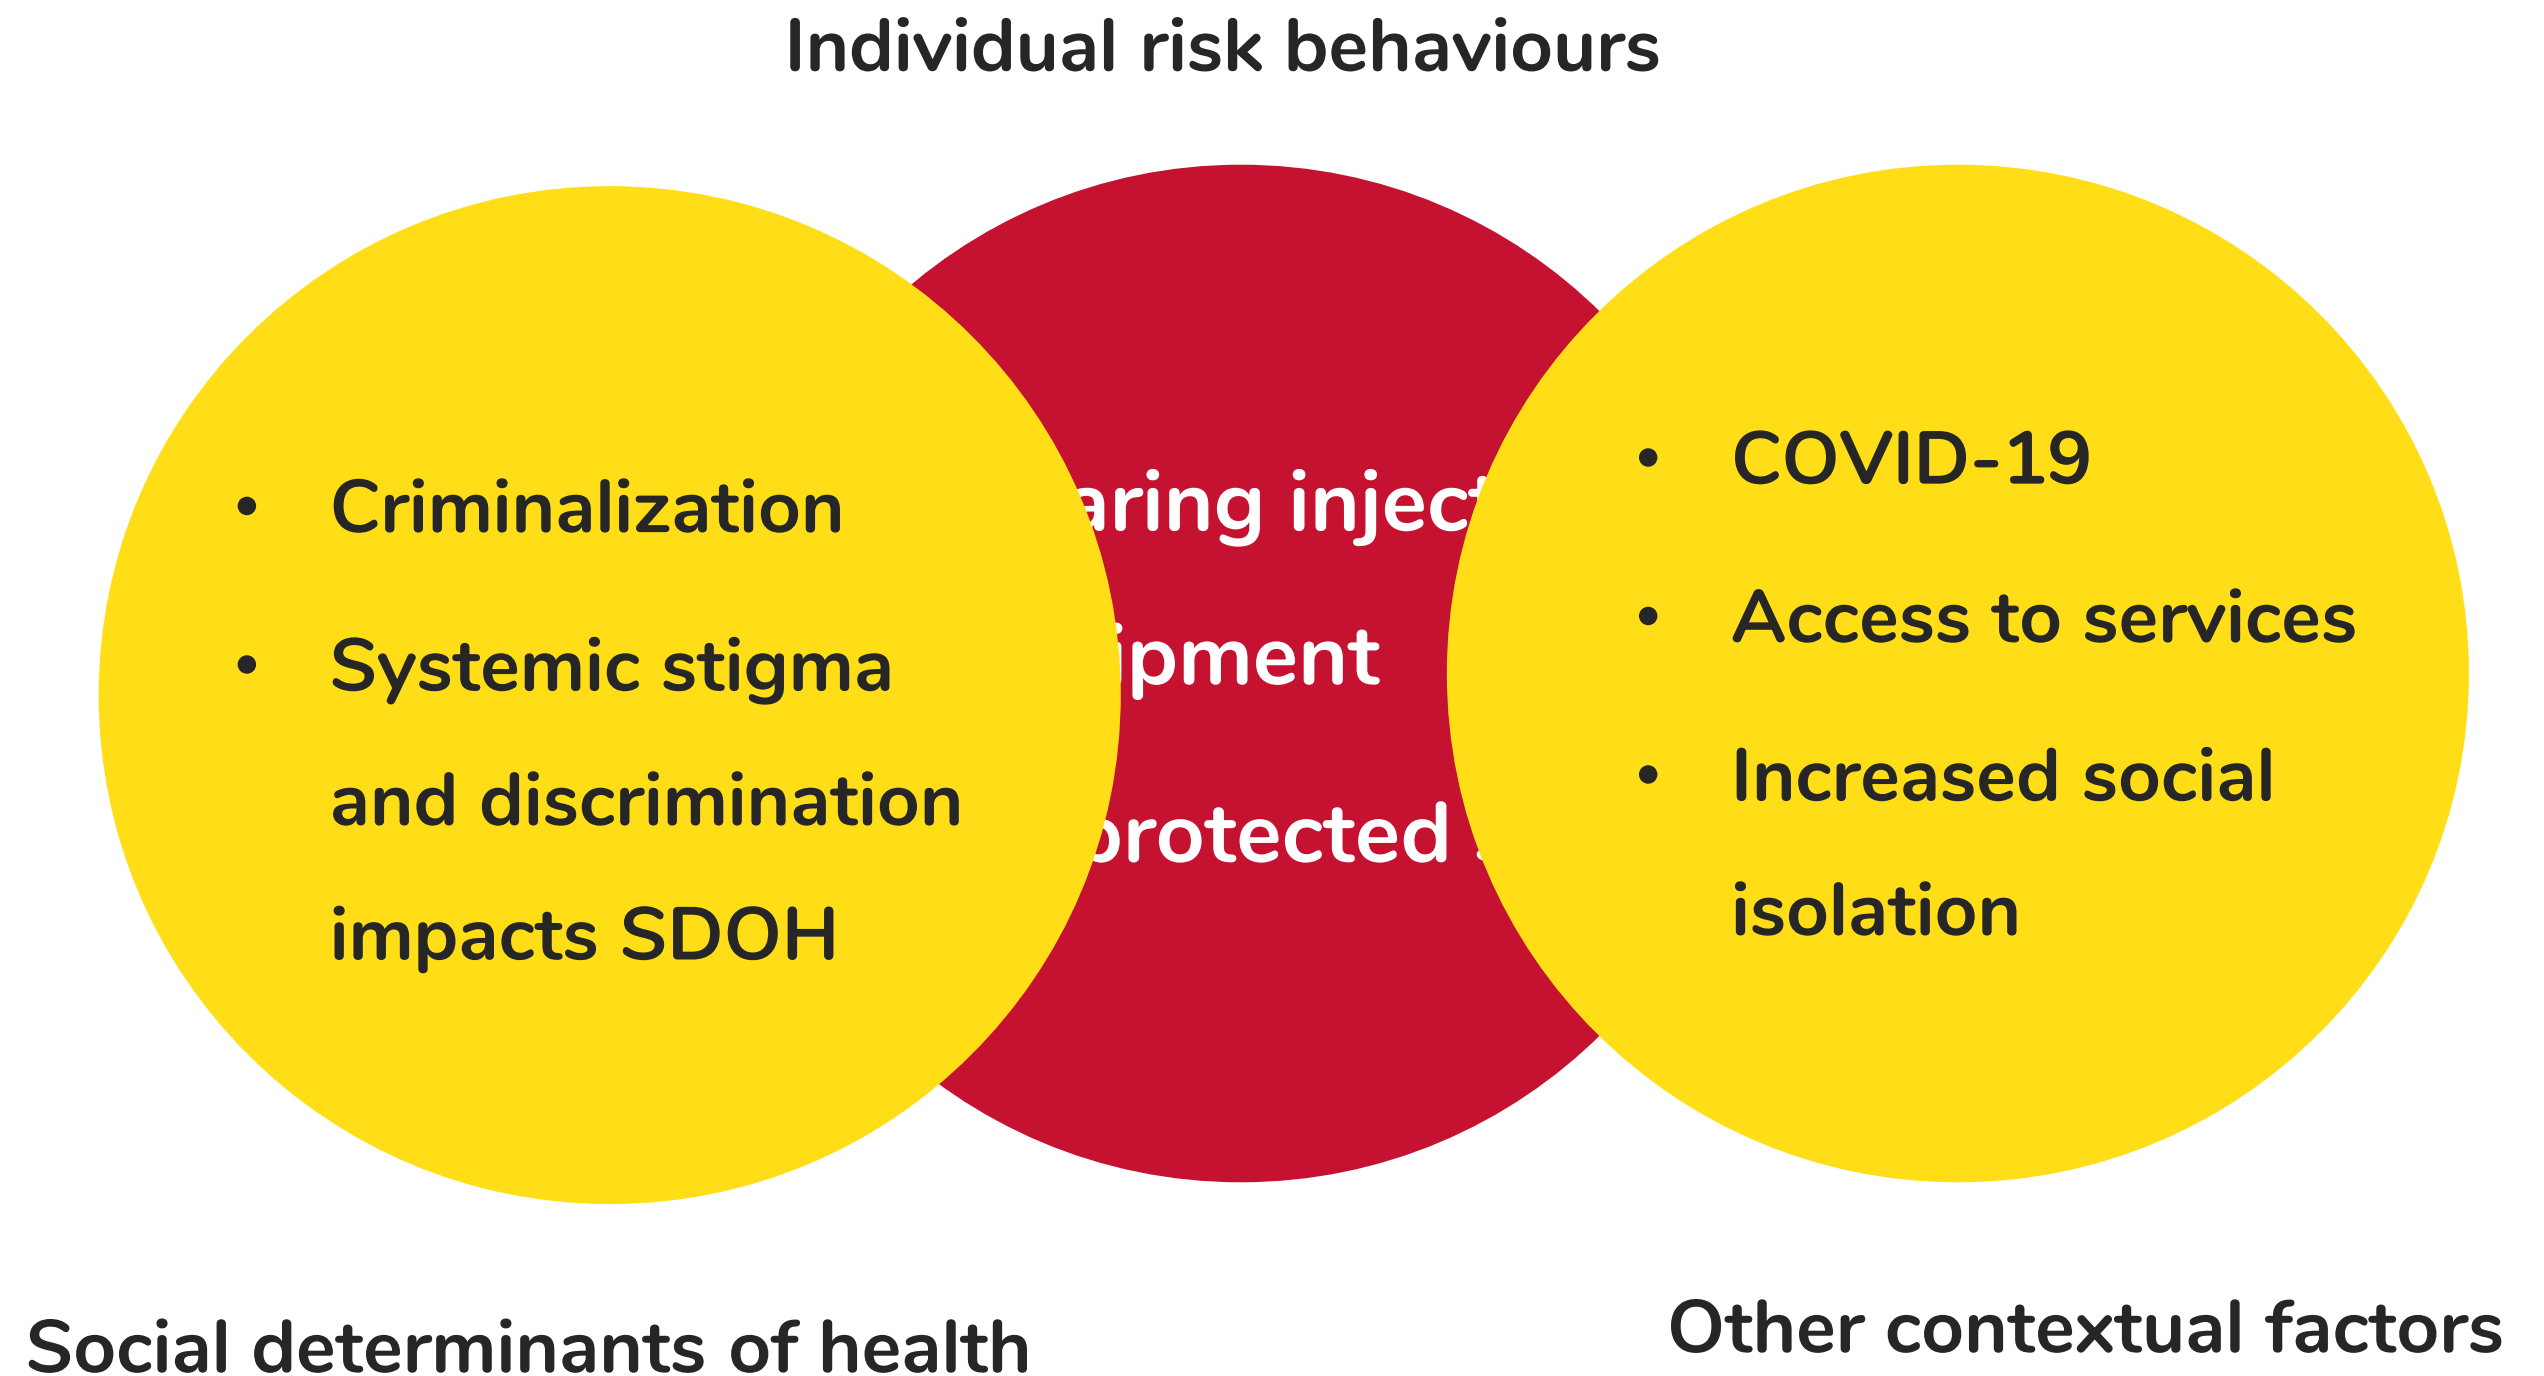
Individual risk behaviours

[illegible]aring inject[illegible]
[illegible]ipment
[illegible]rotected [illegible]

- Criminalization
- Systemic stigma and discrimination impacts SDOH

- COVID-19
- Access to services
- Increased social isolation

Social determinants of health

Other contextual factors